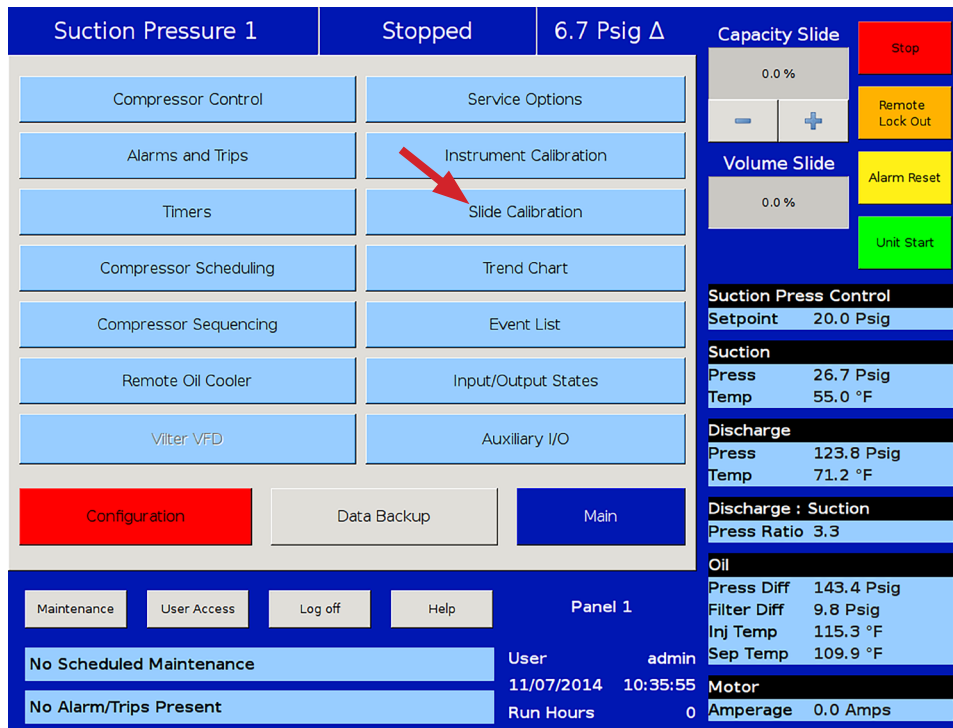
Suction Pressure 1

Stopped

6.7 Psig Δ

Capacity Slide

0.0 %

−

+

Volume Slide

0.0 %

Stop

Remote Lock Out

Alarm Reset

Unit Start

Compressor Control

Service Options

Alarms and Trips

Instrument Calibration

Timers

Slide Calibration

Compressor Scheduling

Trend Chart

Compressor Sequencing

Event List

Remote Oil Cooler

Input/Output States

Vilter VFD

Auxiliary I/O

Configuration

Data Backup

Main

Suction Press Control

| Setpoint | 20.0 Psig |
|---|---|

Suction

| Press | 26.7 Psig |
|---|---|
| Temp | 55.0 °F |

Discharge

| Press | 123.8 Psig |
|---|---|
| Temp | 71.2 °F |

Discharge : Suction

| Press Ratio | 3.3 |
|---|---|

Oil

| Press Diff | 143.4 Psig |
|---|---|
| Filter Diff | 9.8 Psig |
| Inj Temp | 115.3 °F |
| Sep Temp | 109.9 °F |

Motor

| Amperage | 0.0 Amps |
|---|---|

Maintenance

User Access

Log off

Help

Panel 1

No Scheduled Maintenance

No Alarm/Trips Present

User admin

11/07/2014 10:35:55

Run Hours 0